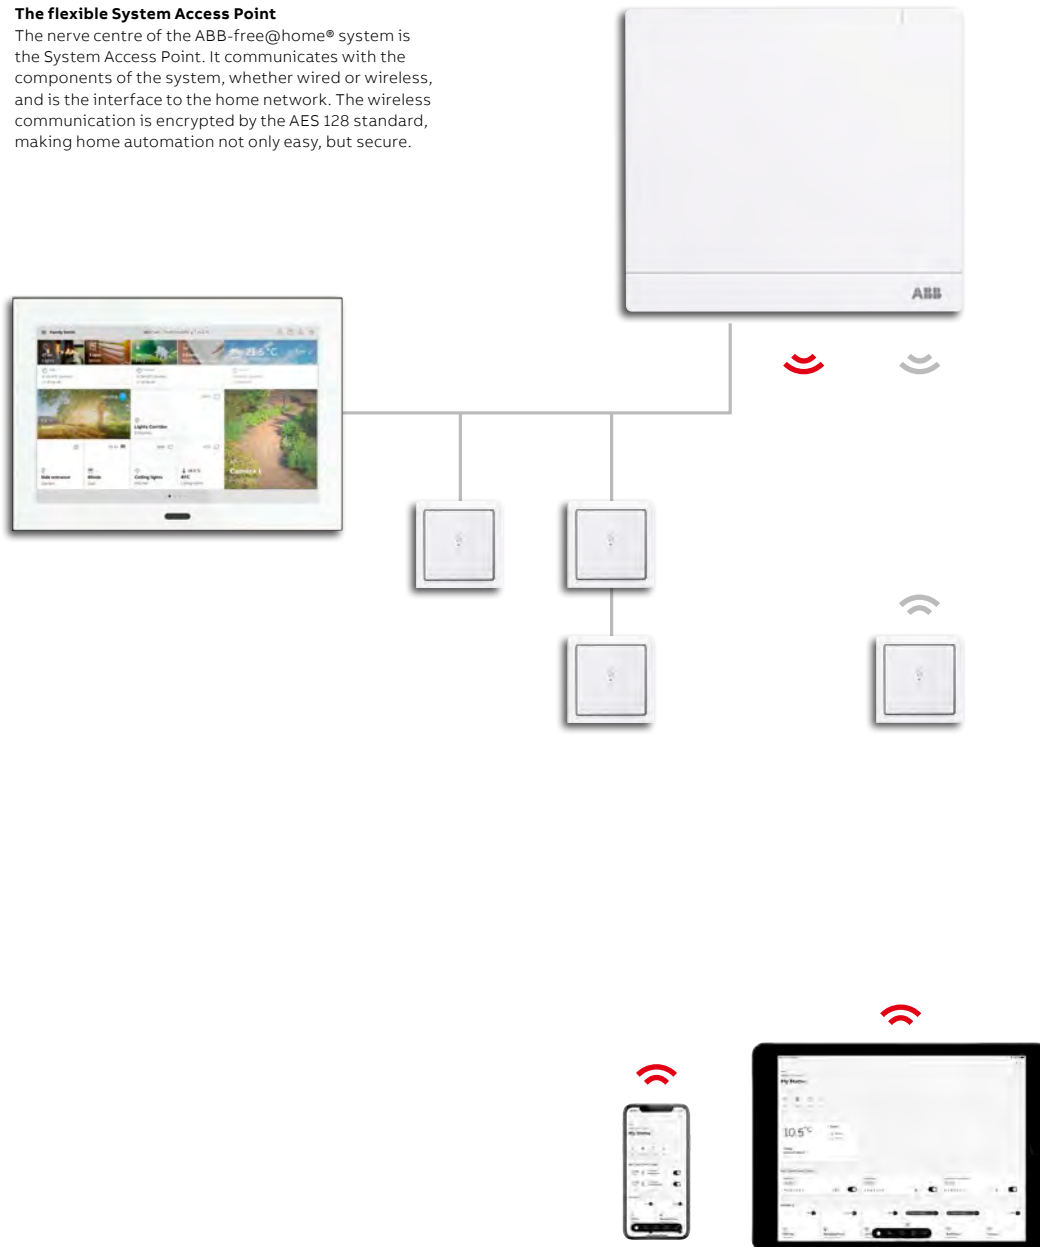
**The flexible System Access Point**
The nerve centre of the ABB-free@home® system is the System Access Point. It communicates with the components of the system, whether wired or wireless, and is the interface to the home network. The wireless communication is encrypted by the AES 128 standard, making home automation not only easy, but secure.

ABB

Lights Corridor

Camera 1

Side entrance

Blinds

Ceiling lights

RTC

10.5°C